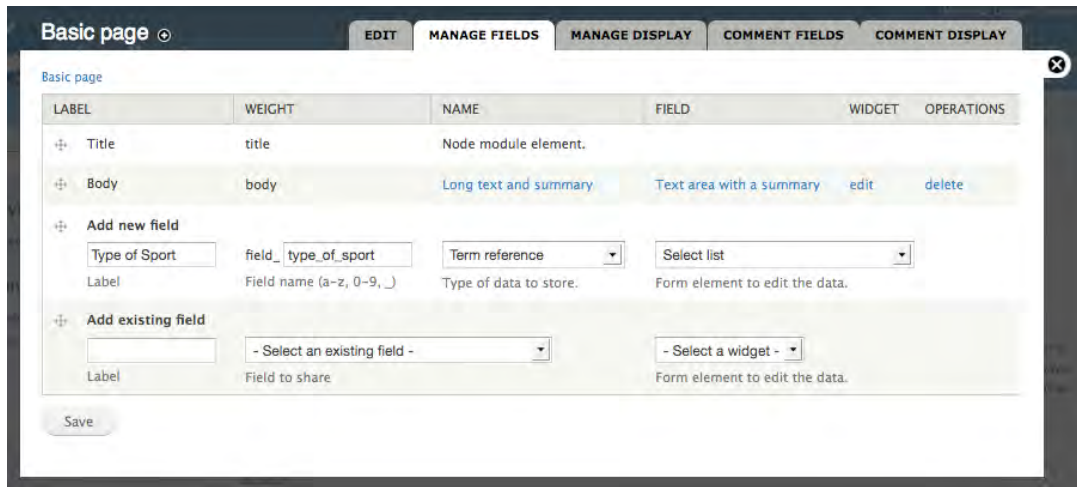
Basic page

EDIT | MANAGE FIELDS | MANAGE DISPLAY | COMMENT FIELDS | COMMENT DISPLAY

Basic page

| LABEL | WEIGHT | NAME | FIELD | WIDGET | OPERATIONS |
|---|---|---|---|---|---|
| Title | title | Node module element. | | | |
| Body | body | Long text and summary | Text area with a summary | edit | delete |
| Add new field | | | | | |
| Type of Sport<br>Label | field_ type_of_sport<br>Field name (a-z, 0-9, _) | Term reference<br>Type of data to store. | Select list<br>Form element to edit the data. | | |
| Add existing field | | | | | |
| Label | - Select an existing field -<br>Field to share | | - Select a widget -<br>Form element to edit the data. | | |

Save